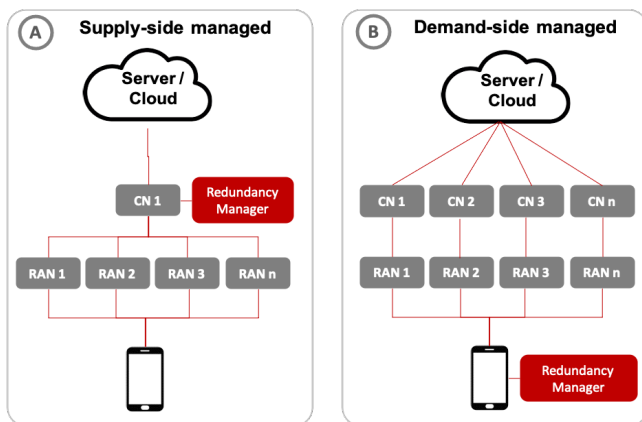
A Supply-side managed

Server / Cloud

CN 1

Redundancy Manager

RAN 1

RAN 2

RAN 3

RAN n

B Demand-side managed

Server / Cloud

CN 1

CN 2

CN 3

CN n

RAN 1

RAN 2

RAN 3

RAN n

Redundancy Manager